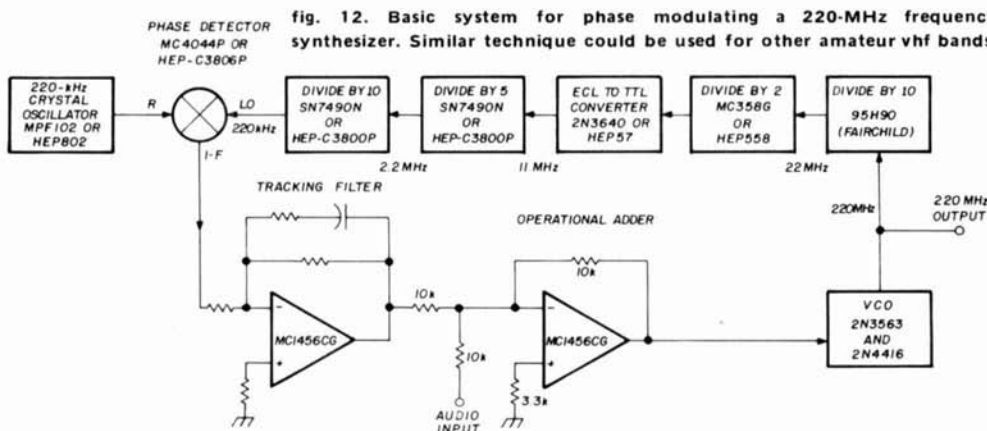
fig. 12. Basic system for phase modulating a 220-MHz frequenc synthesizer. Similar technique could be used for other amateur vhf bands

PHASE DETECTOR MC4044P OR HEP-C3806P

220-kHz CRYSTAL OSCILLATOR MPF102 OR HEP802

R

LO

220kHz

I-F

DIVIDE BY 10 SN7490N OR HEP-C3800P

2.2 MHz

DIVIDE BY 5 SN7490N OR HEP-C3800P

11 MHz

ECL TO TTL CONVERTER 2N3640 OR HEP57

DIVIDE BY 2 MC358G OR HEP558

22 MHz

DIVIDE BY 10 95H90 (FAIRCHILD)

220MHz

220 MHz OUTPUT

TRACKING FILTER

OPERATIONAL ADDER

MC1456CG

MC1456CG

10k

10k

10k

3.3k

AUDIO INPUT

VCO 2N3563 AND 2N4416